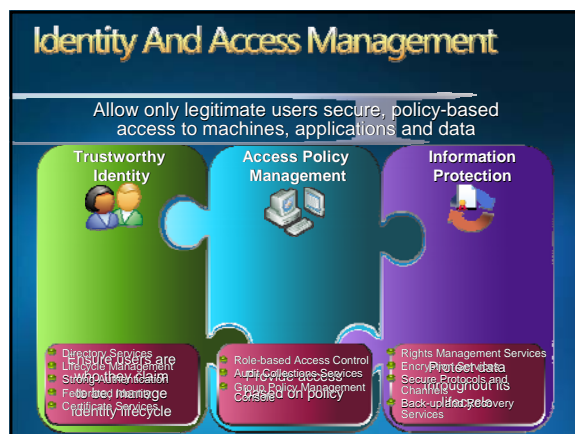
Identity And Access Management

Allow only legitimate users secure, policy-based access to machines, applications and data

Trustworthy Identity

Access Policy Management

Information Protection

Ensure users are who they claim to be; manage identity lifecycle

Directory Services
Lifecycle Management
Strong Authentication
Federated Identity
Certificate Services

Provide access based on policy

Role-based Access Control
Audit Collections Services
Group Policy Management Console

Protect data throughout its lifecycle

Rights Management Services
Encrypted File Services
Secure Protocols and Channels
Back-up and Recovery Services